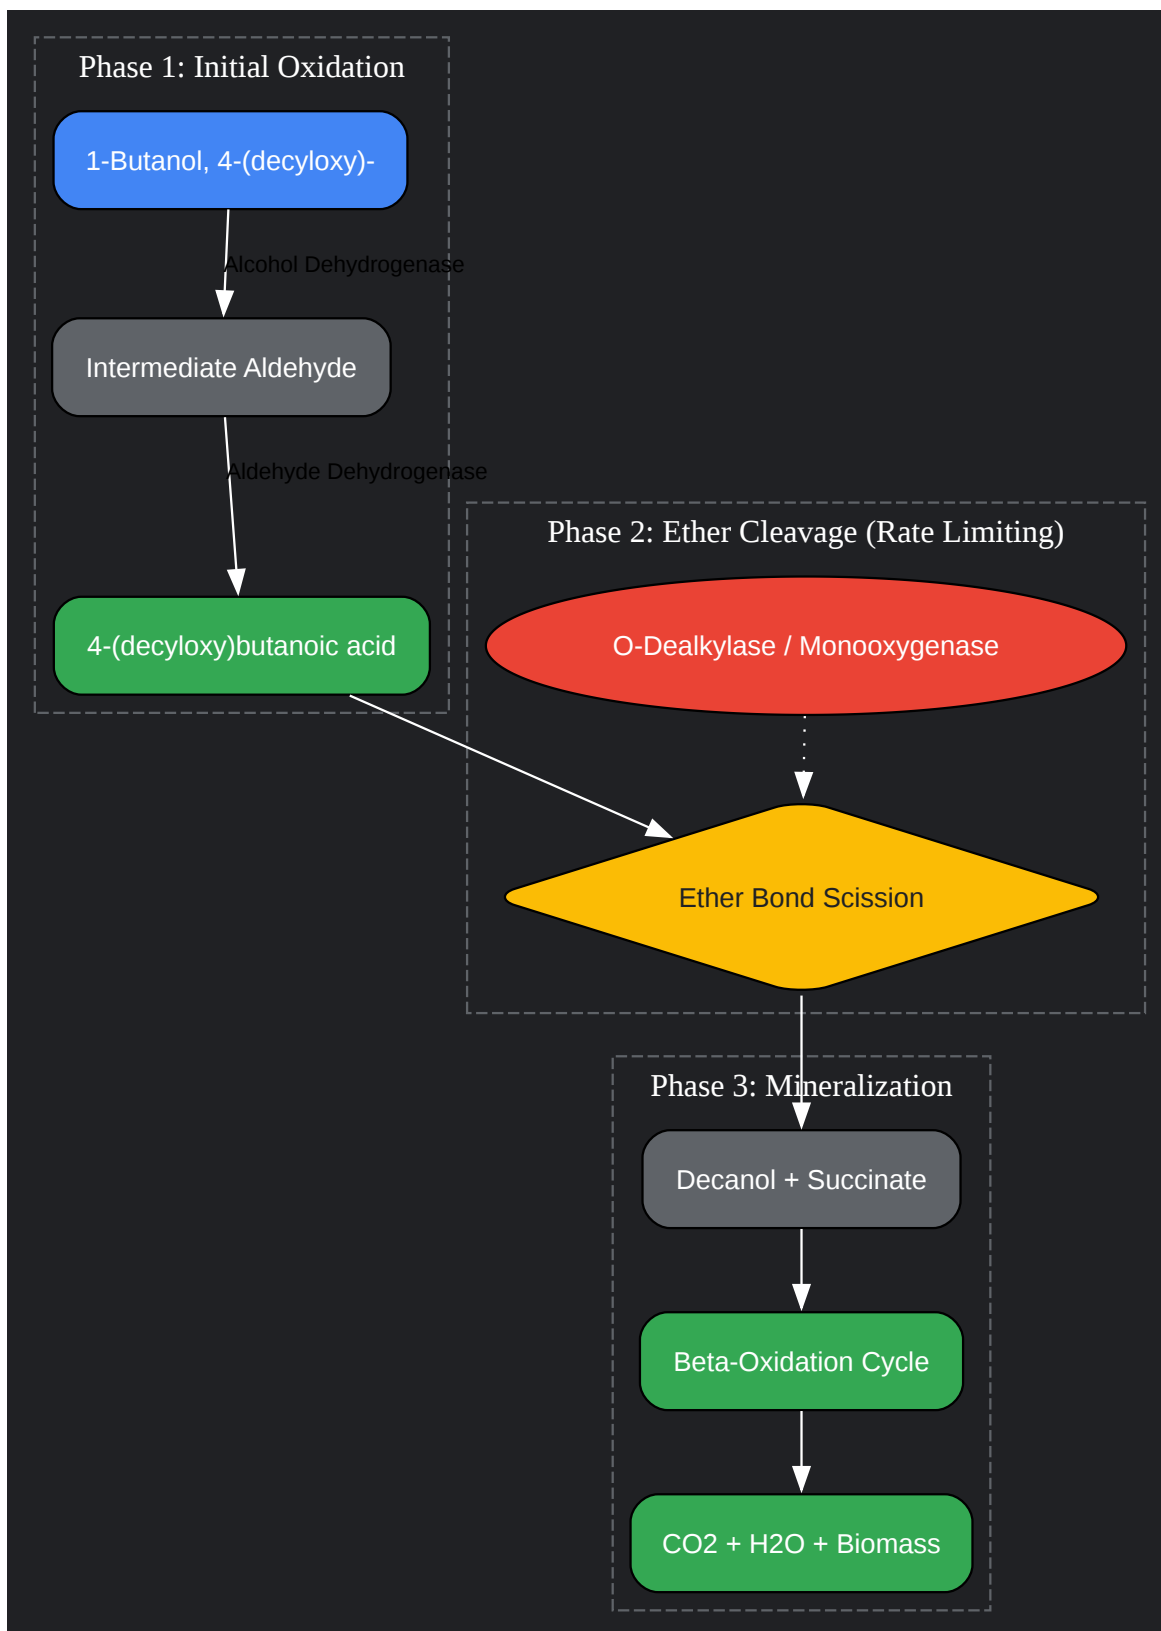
Phase 1: Initial Oxidation

1-Butanol, 4-(decyloxy)-

Alcohol Dehydrogenase

Intermediate Aldehyde

Aldehyde Dehydrogenase

4-(decyloxy)butanoic acid

Phase 2: Ether Cleavage (Rate Limiting)

O-Dealkylase / Monooxygenase

Ether Bond Scission

Phase 3: Mineralization

Decanol + Succinate

Beta-Oxidation Cycle

CO2 + H2O + Biomass